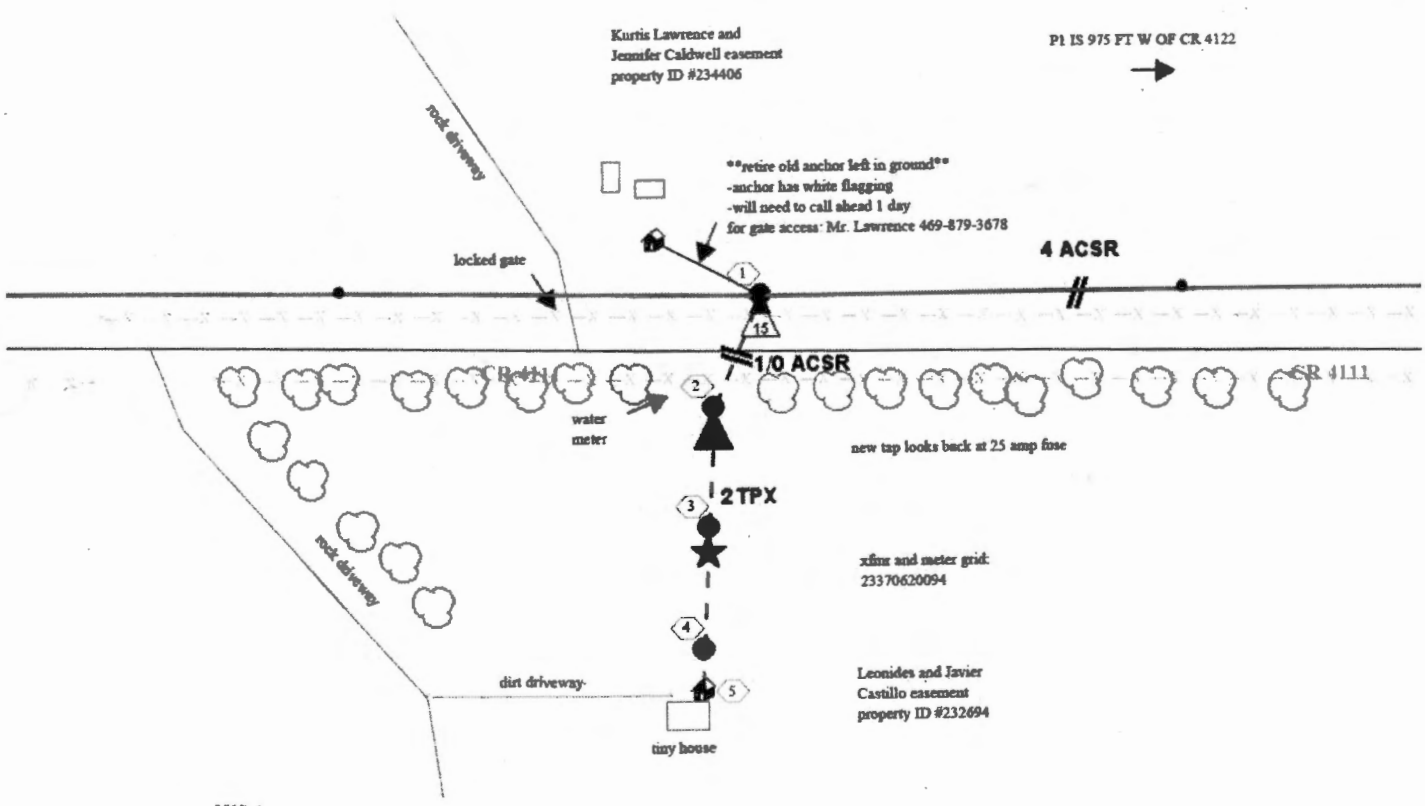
Kurtis Lawrence and Jennifer Caldwell easement property ID #234406

P1 IS 975 FT W OF CR 4122

rock driveway

**retire old anchor left in ground**
-anchor has white flagging
-will need to call ahead 1 day
for gate access: Mr. Lawrence 469-879-3678

4 ACSR

locked gate

1

15

1/0 ACSR

CR 4111

CR 4111

2

water meter

new tap looks back at 25 amp fuse

2 TPX

3

xfmr and meter grid:
23370620094

rock driveway

4

dirt driveway-

5

Leonides and Javier Castillo easement property ID #232694

tiny house